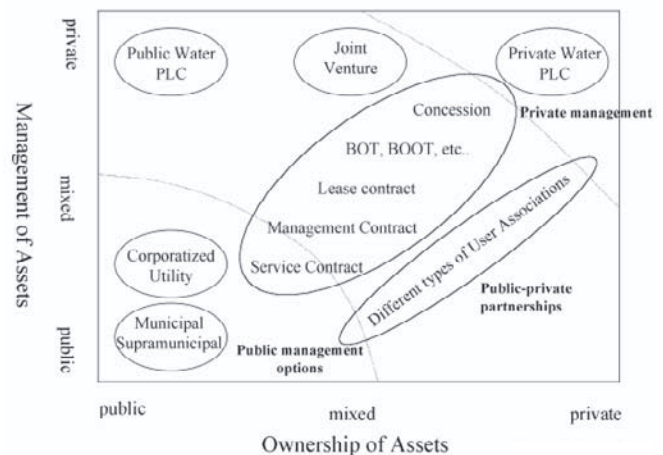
Management of Assets

private

mixed

public

Public Water PLC

Joint Venture

Private Water PLC

Concession

Private management

BOT, BOOT, etc.

Lease contract

Management Contract

Service Contract

Different types of User Associations

Corporatized Utility

Municipal Supramunicipal

Public-private partnerships

Public management options

public

mixed

private

Ownership of Assets